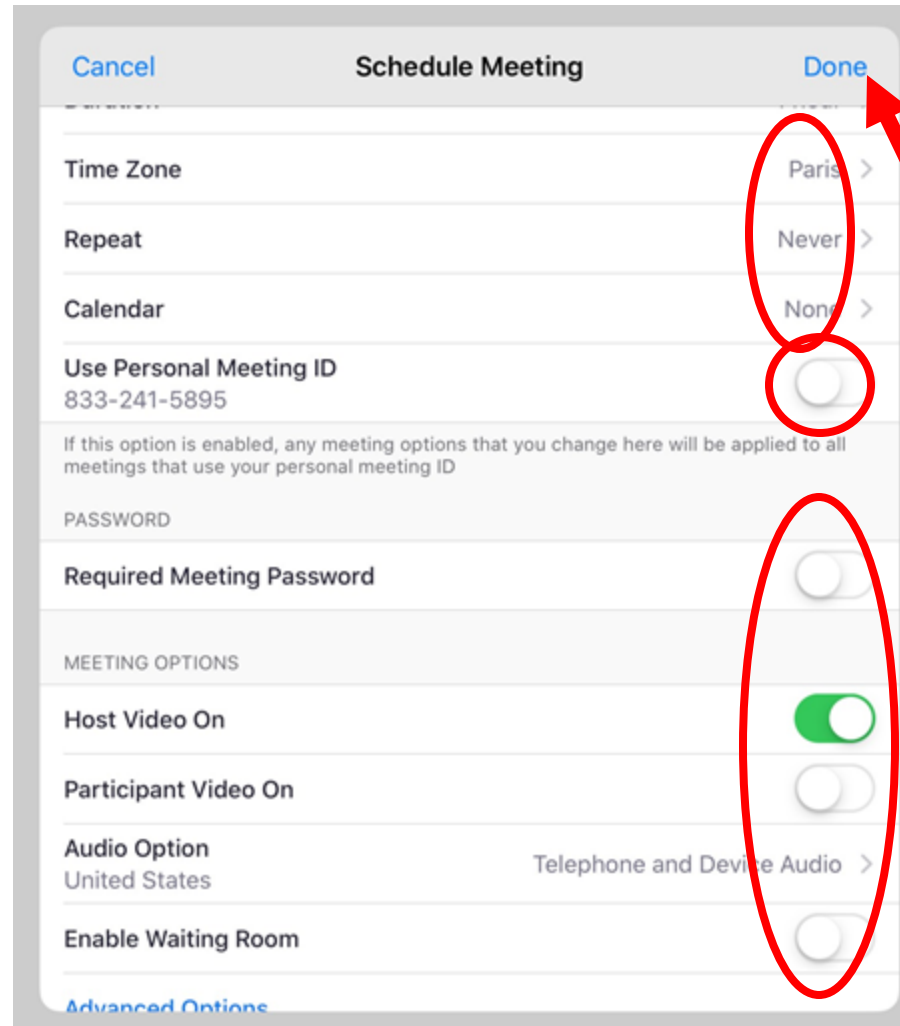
Cancel Schedule Meeting Done

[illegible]

Time Zone Paris

Repeat Never

Calendar None

Use Personal Meeting ID
833-241-5895

If this option is enabled, any meeting options that you change here will be applied to all meetings that use your personal meeting ID

PASSWORD

Required Meeting Password

MEETING OPTIONS

Host Video On

Participant Video On

Audio Option
United States
Telephone and Device Audio

Enable Waiting Room

Advanced Options